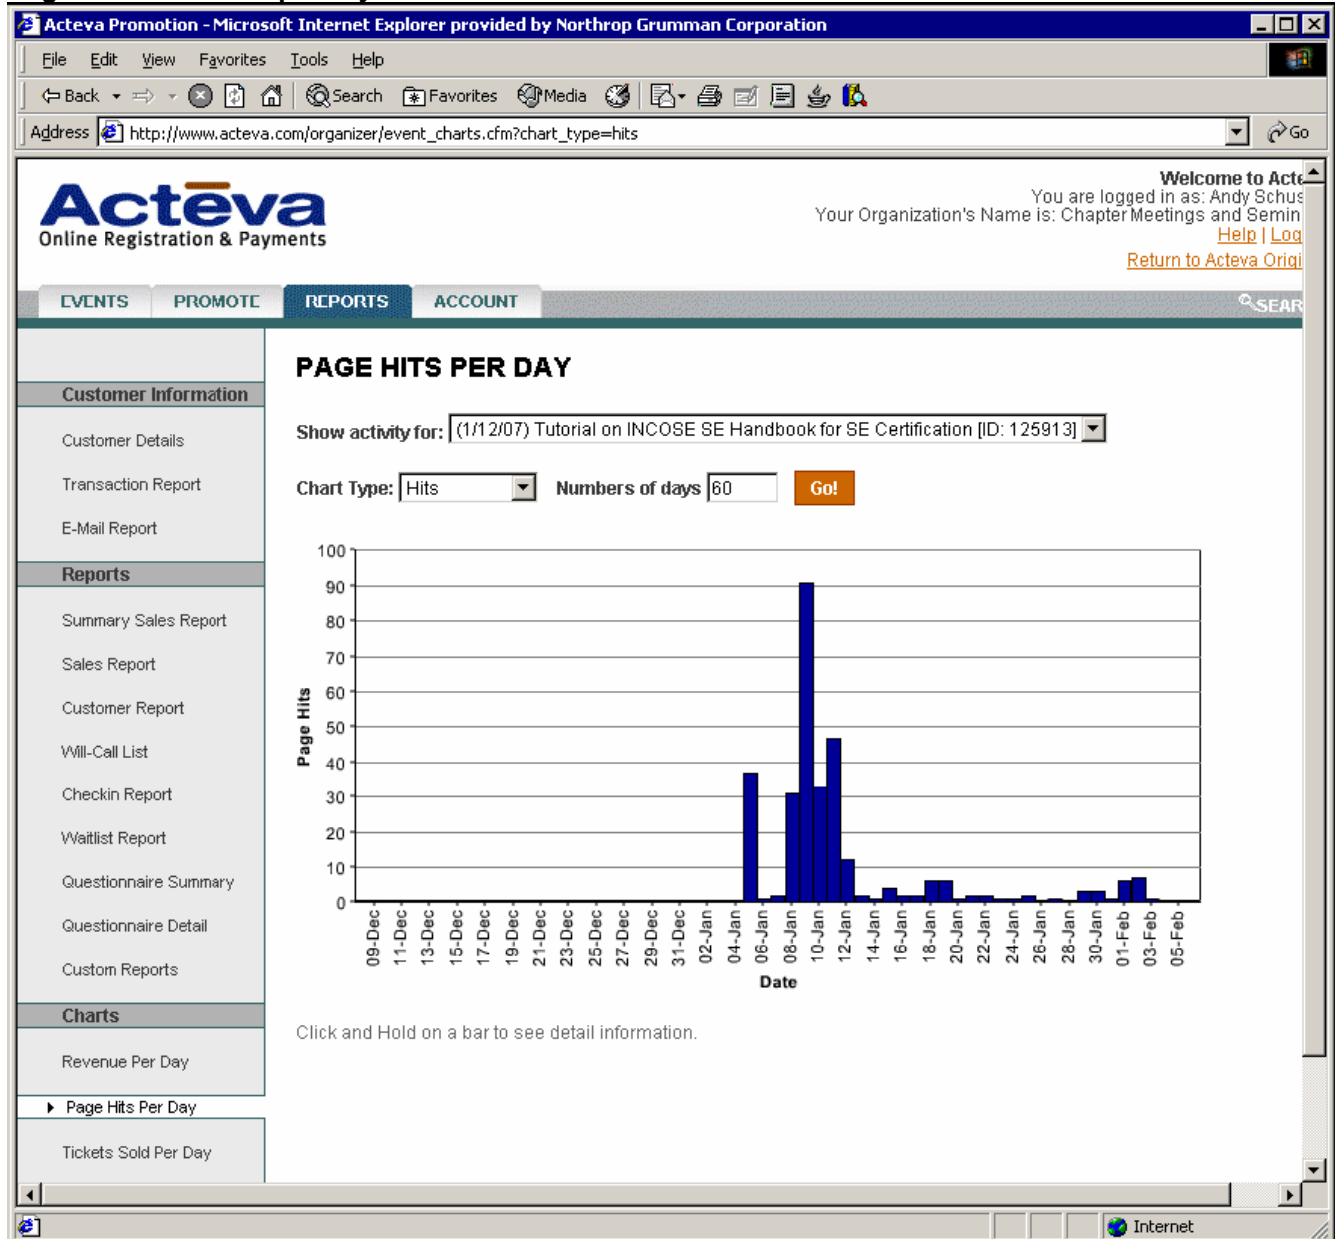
Acteva Promotion - Microsoft Internet Explorer provided by Northrop Grumman Corporation

File Edit View Favorites Tools Help

Back Search Favorites Media

Address http://www.acteva.com/organizer/event_charts.cfm?chart_type=hits Go

Acteva
Online Registration & Payments

Welcome to Acte
You are logged in as: Andy Schus
Your Organization's Name is: Chapter Meetings and Semin
Help | Log
Return to Acteva Origi

EVENTS PROMOTE REPORTS ACCOUNT SEAR

Customer Information
Customer Details
Transaction Report
E-Mail Report
Reports
Summary Sales Report
Sales Report
Customer Report
Will-Call List
Checkin Report
Waitlist Report
Questionnaire Summary
Questionnaire Detail
Custom Reports
Charts
Revenue Per Day
Page Hits Per Day
Tickets Sold Per Day

PAGE HITS PER DAY

Show activity for: (1/12/07) Tutorial on INCOSE SE Handbook for SE Certification [ID: 125913]

Chart Type: Hits Numbers of days 60 Go!

100
90
80
70
60
50
40
30
20
10
0
Page Hits

09-Dec 11-Dec 13-Dec 15-Dec 17-Dec 19-Dec 21-Dec 23-Dec 25-Dec 27-Dec 29-Dec 31-Dec 02-Jan 04-Jan 06-Jan 08-Jan 10-Jan 12-Jan 14-Jan 16-Jan 18-Jan 20-Jan 22-Jan 24-Jan 26-Jan 28-Jan 30-Jan 01-Feb 03-Feb 05-Feb
Date

Click and Hold on a bar to see detail information.

Internet